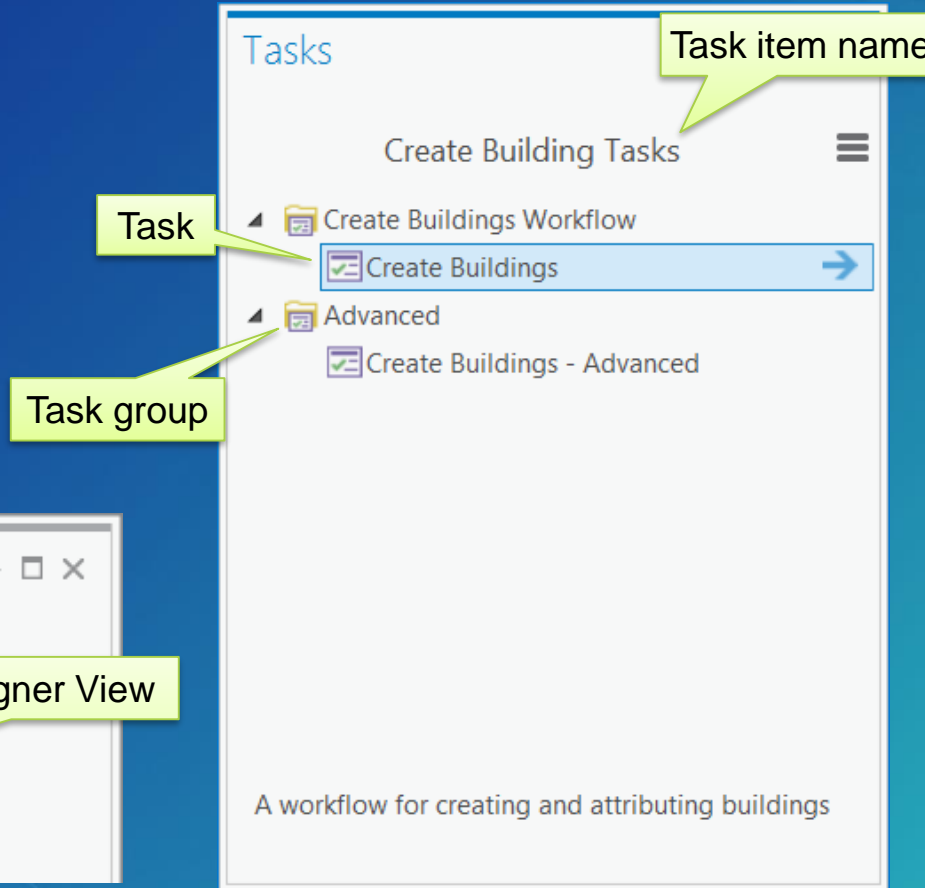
Tasks

Task item name

Create Building Tasks

Task

Create Buildings Workflow

Create Buildings

Advanced

Create Buildings - Advanced

Task group

gner View

A workflow for creating and attributing buildings